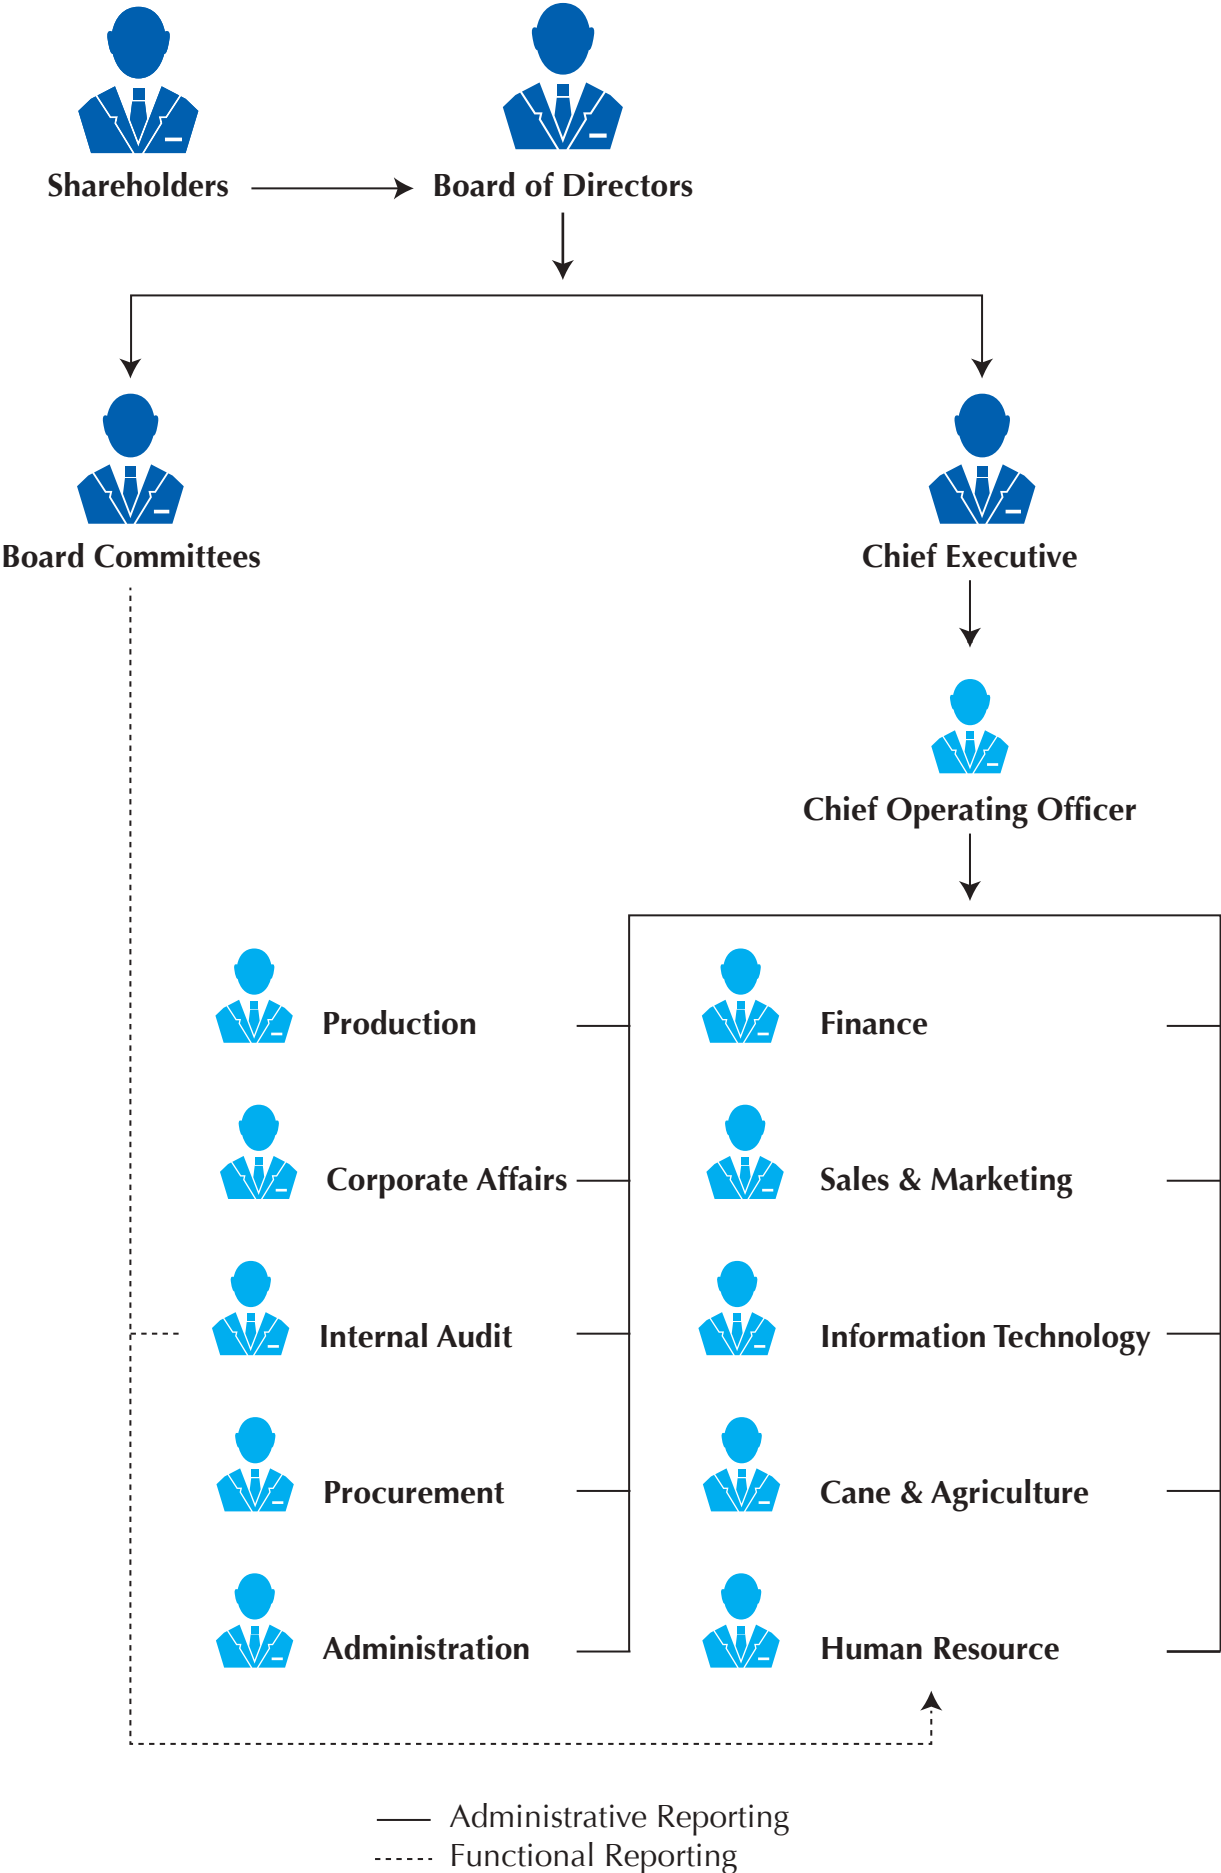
Shareholders

Board of Directors

Board Committees

Chief Executive

Chief Operating Officer

Production

Finance

Corporate Affairs

Sales & Marketing

Internal Audit

Information Technology

Procurement

Cane & Agriculture

Administration

Human Resource

Administrative Reporting
Functional Reporting